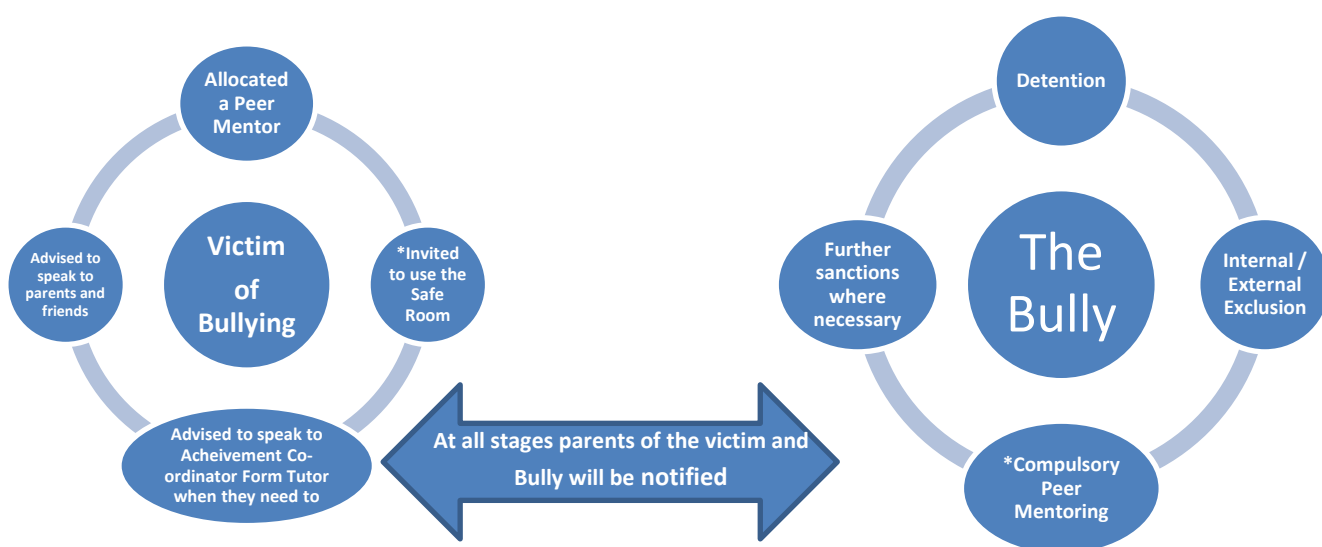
Allocated a Peer Mentor

Victim of Bullying

*Invited to use the Safe Room

Advised to speak to parents and friends

Advised to speak to Acheivement Co-ordinator Form Tutor when they need to

At all stages parents of the victim and Bully will be notified

Detention

The Bully

Further sanctions where necessary

Internal / External Exclusion

*Compulsory Peer Mentoring